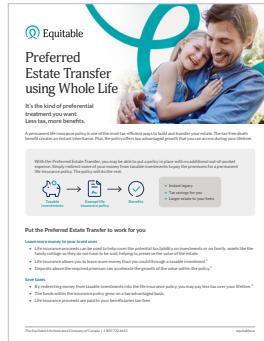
Equitable

Preferred Estate Transfer using Whole Life

It's the kind of preferential treatment you want. Less tax, more benefits.

A permanent life insurance policy is one of the most tax-efficient ways to build and transfer your estate. The tax-free death benefit creates an instant inheritance. Plus, the policy offers tax-advantaged growth that you can access during your lifetime.

With the Preferred Estate Transfer, you may be able to put a policy in place with no additional out-of-pocket expense. Simply redirect some of your money from taxable investments to pay the premiums for a permanent life insurance policy. The policy will do the rest.

Taxable investments

Exempt life insurance policy

Benefits

• Instant legacy
• Tax savings for you
• Larger estate to your heirs

Put the Preferred Estate Transfer to work for you

Leave more money to your loved ones

• Life insurance proceeds can be used to help cover the potential tax liability on investments or on family assets like the family cottage so they do not have to be sold, helping to preserve the value of the estate.
• Life insurance allows you to leave more money than you could through a taxable investment.
• Deposits above the required premium can accelerate the growth of the value within the policy.

Save taxes

• By redirecting money from taxable investments into the life insurance policy, you may pay less tax over your lifetime.
• The funds within the insurance policy grow on a tax-advantaged basis.
• Life insurance proceeds are paid to your beneficiaries tax-free.

The Equitable Life Insurance Company of Canada | 1 800 722 6615 equitable.ca